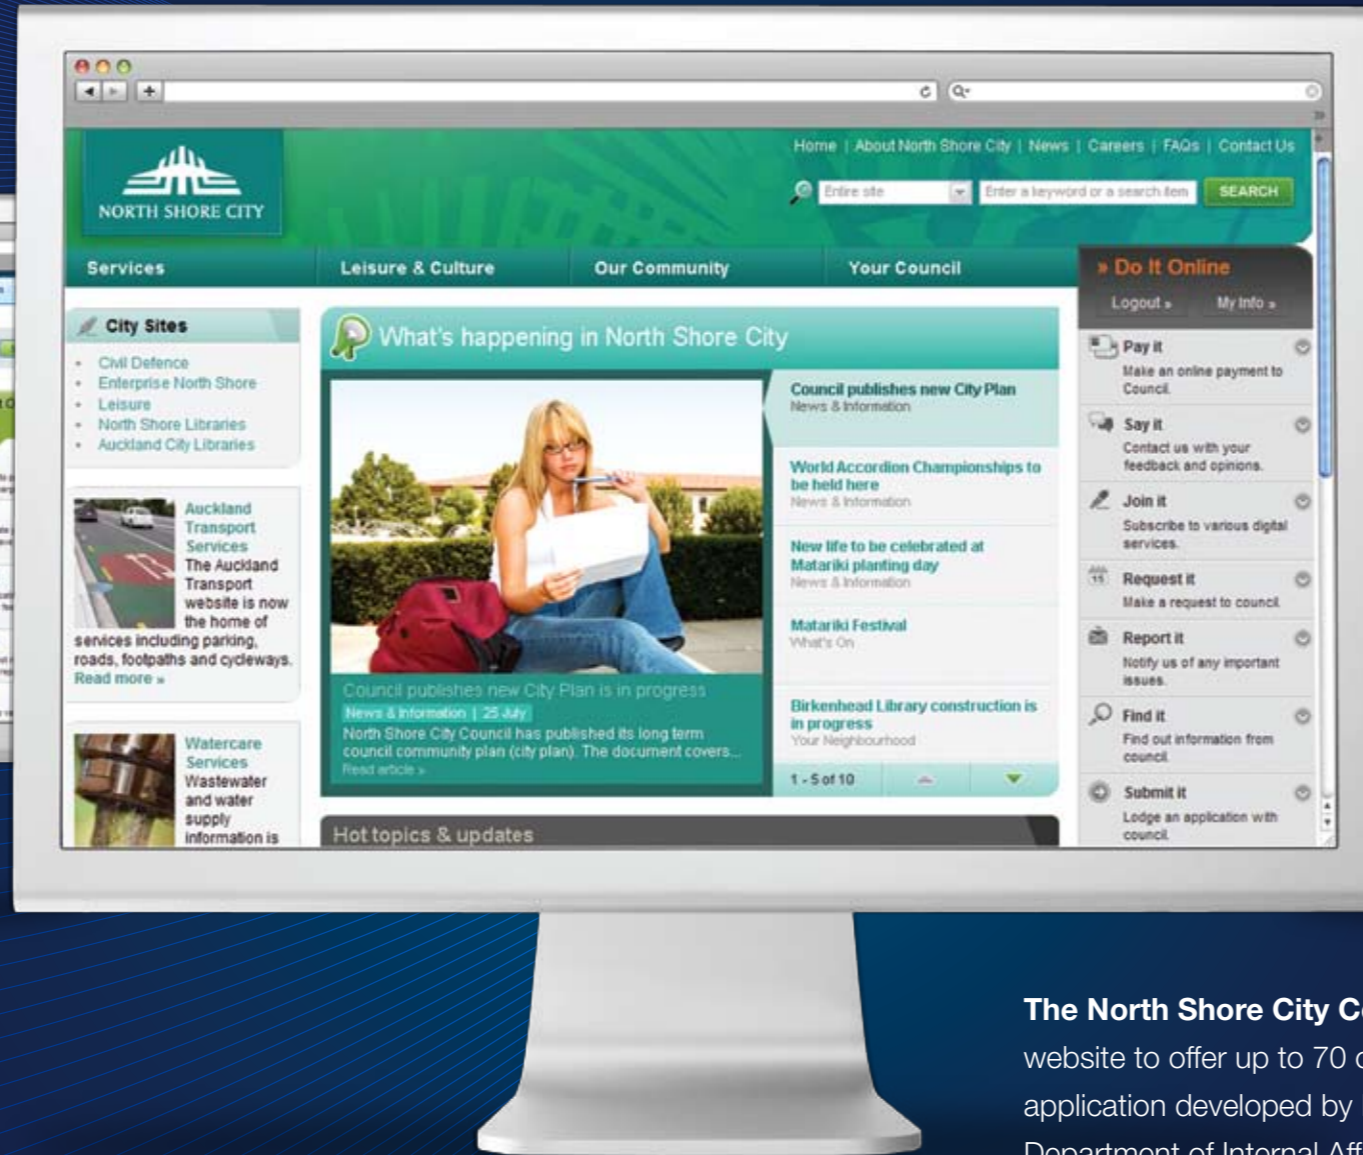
NORTH SHORE CITY

Home | About North Shore City | News | Careers | FAQs | Contact Us

Entire site

Enter a keyword or a search item

SEARCH

Services

Leisure & Culture

Our Community

Your Council

» Do It Online

Logout »

My Info »

City Sites

- Civil Defence
- Enterprise North Shore
- Leisure
- North Shore Libraries
- Auckland City Libraries

Auckland Transport Services The Auckland Transport website is now the home of services including parking, roads, footpaths and cycleways. Read more »

Watercare Services Wastewater and water supply information is

What's happening in North Shore City

Council publishes new City Plan
News & Information

World Accordion Championships to be held here
News & Information

New life to be celebrated at Matariki planting day
News & Information

Matariki Festival
What's On

Birkenhead Library construction is in progress
Your Neighbourhood

1 - 5 of 10

Council publishes new City Plan is in progress
News & Information | 25 July
North Shore City Council has published its long term council community plan (city plan). The document covers...
Read article »

Hot topics & updates

Pay it
Make an online payment to Council.

Say it
Contact us with your feedback and opinions.

Join it
Subscribe to various digital services.

Request it
Make a request to council.

Report it
Notify us of any important issues.

Find it
Find out information from council.

Submit it
Lodge an application with council.

The North Shore City C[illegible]
website to offer up to 70 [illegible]
application developed by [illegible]
Department of Internal Aff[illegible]